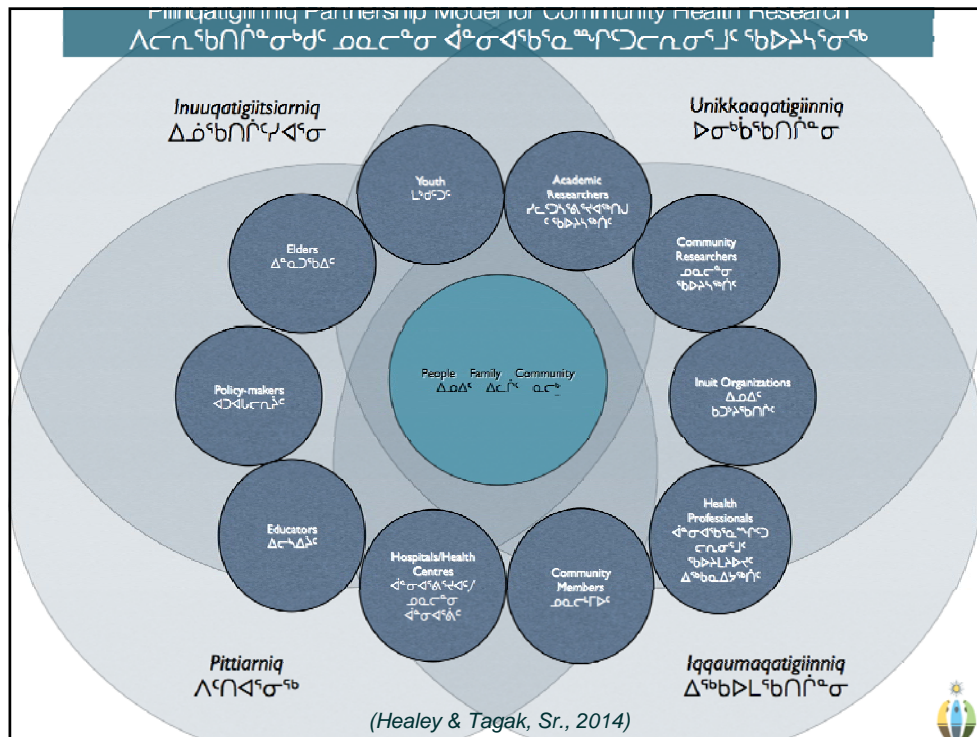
Piliriqatigiinniq Partnership Model for Community Health Research
ᐱᓕᕆᖃᑎᒌᙶᓂᒃᑯᑦ ᓄᓇᓕᖓᓂ ᐋᓐᓂᐊᖃᙱᓐᓂᕐᒧᑦ ᖃᐅᔨᓴᕐᓂᖅ

Inuuqatigiitsiarniq
ᐃᓅᖃᑎᒌᑦᓯᐊᓂᖅ

Unikkaaqatigiinniq
ᐅᓂᒃᑳᖃᑎᒌᓐᓂᖅ

Youth
ᒪᕐᒉᑦ

Academic Researchers
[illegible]

Elders
ᐃᓐᓇᑐᖃᐃᑦ

Community Researchers
ᓄᓇᓕᖓᓂ ᖃᐅᔨᓴᖅᑏᑦ

Policy-makers
ᐊᑐᐊᒐᓕᐅᖅᑏᑦ

People Family Community
ᐃᓄᐃᑦ ᐃᓚᒌᑦ ᓄᓇᓕᒃ

Inuit Organizations
ᐃᓄᐃᑦ ᑲᑐᔾᔨᖃᑎᒌᑦ

Educators
ᐃᓕᓐᓴᐃᔨᑦ

Health Professionals
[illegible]

Hospitals/Health Centres
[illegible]

Community Members
ᓄᓇᓕᖕᒥᐅᑦ

Pittiarniq
ᐱᑦᑎᐊᕐᓂᖅ

Iqqaumaqatigiinniq
ᐃᖅᑲᐅᒪᖃᑎᒌᓐᓂᖅ

(Healey & Tagak, Sr., 2014)